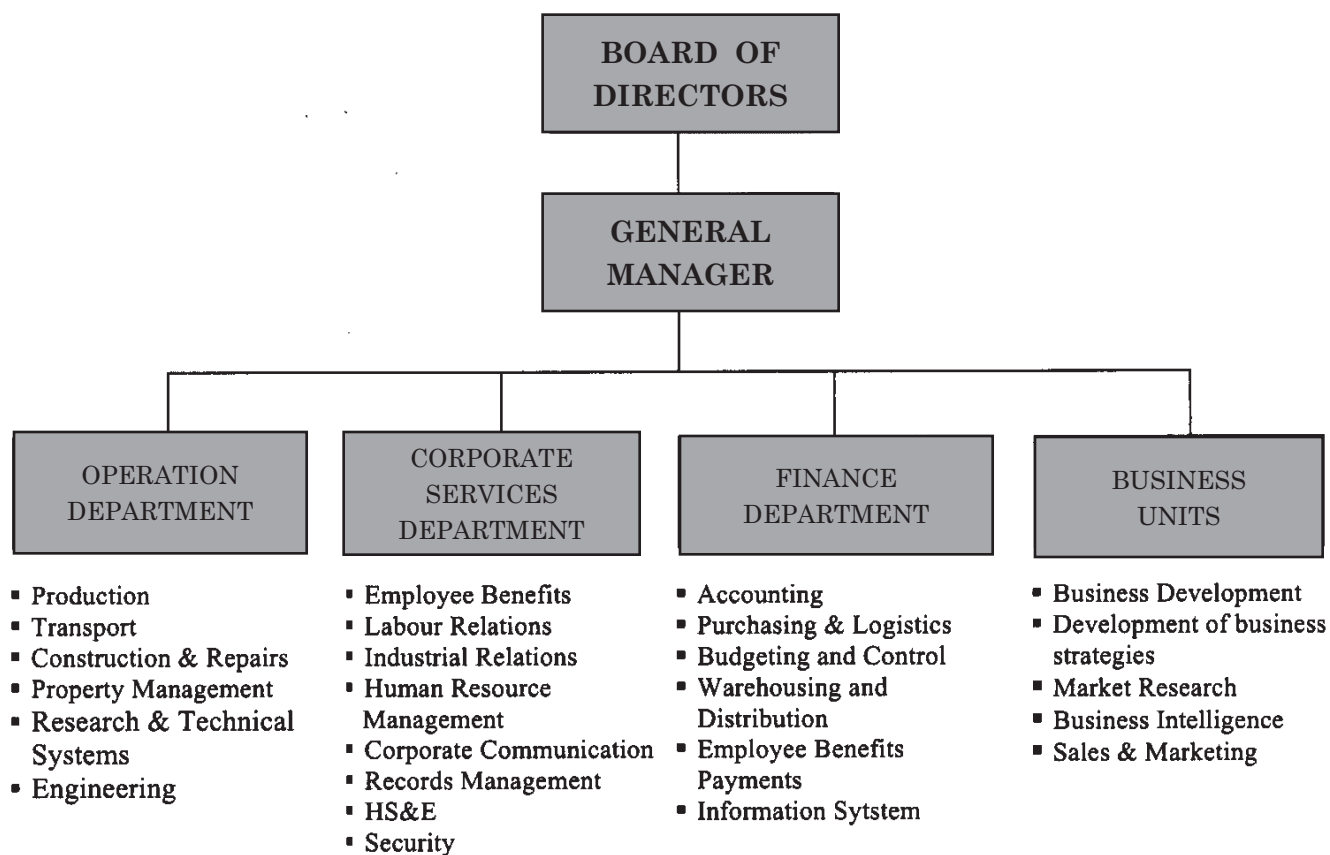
BOARD OF DIRECTORS

GENERAL MANAGER

OPERATION DEPARTMENT

- Production
- Transport
- Construction & Repairs
- Property Management
- Research & Technical Systems
- Engineering

CORPORATE SERVICES DEPARTMENT

- Employee Benefits
- Labour Relations
- Industrial Relations
- Human Resource Management
- Corporate Communication
- Records Management
- HS&E
- Security

FINANCE DEPARTMENT

- Accounting
- Purchasing & Logistics
- Budgeting and Control
- Warehousing and Distribution
- Employee Benefits Payments
- Information Sytstem

BUSINESS UNITS

- Business Development
- Development of business strategies
- Market Research
- Business Intelligence
- Sales & Marketing